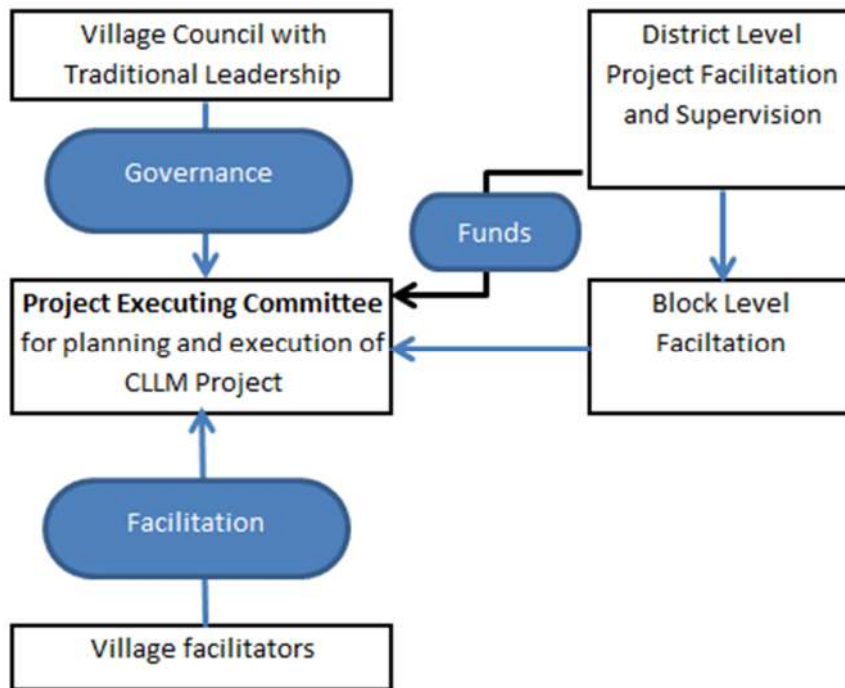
Village Council with Traditional Leadership

District Level Project Facilitation and Supervision

Governance

Funds

Project Executing Committee for planning and execution of CLLM Project

Block Level Faciltation

Facilitation

Village facilitators